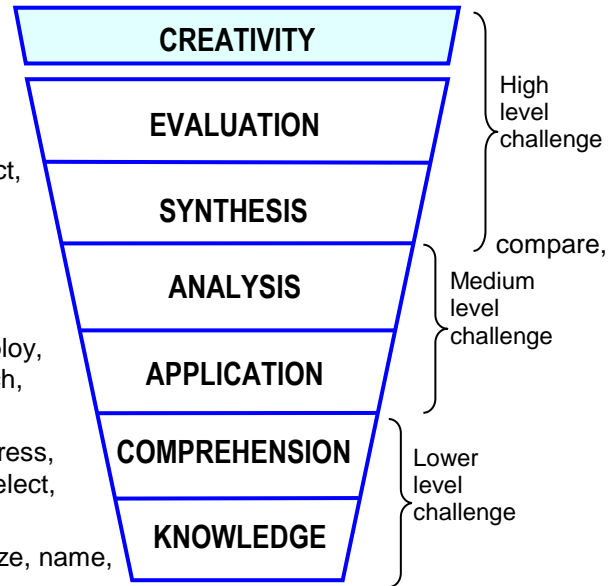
CREATIVITY

EVALUATION

SYNTHESIS

ANALYSIS

APPLICATION

COMPREHENSION

KNOWLEDGE

High level challenge

Medium level challenge

Lower level challenge

ct,

compare,

loy,

h,

ress,

elect,

ze, name,